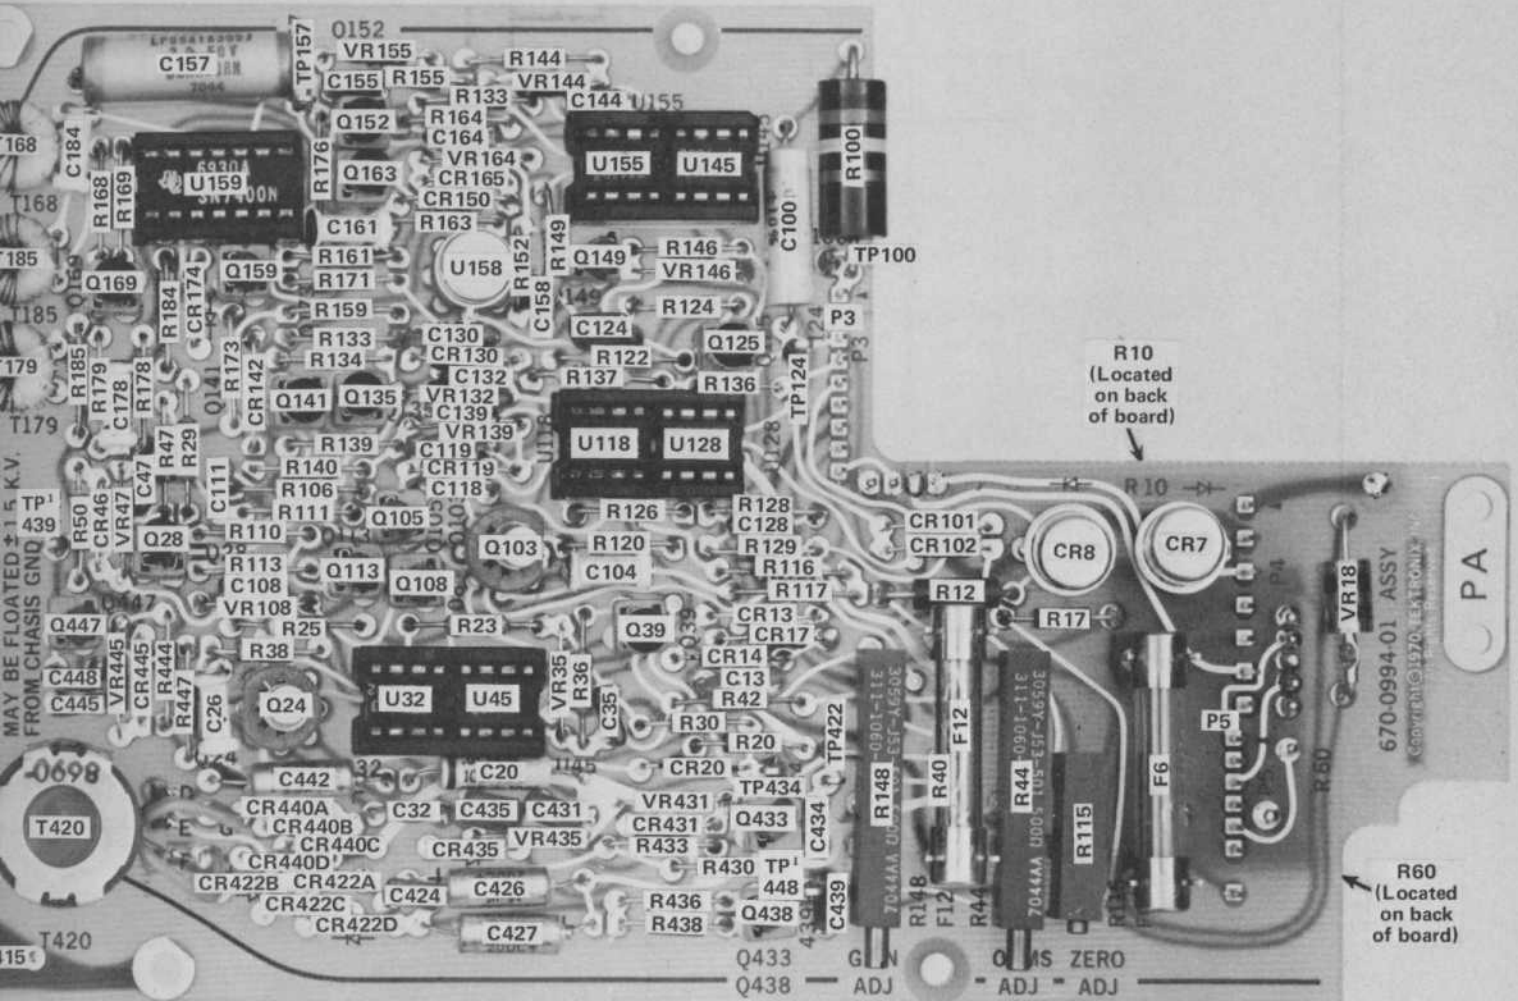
Q152
VR155
C157
TP157
C155 R155
R144
VR144
R133
C144 U155
Q152
R164
C164
T168
C184
U159
SN7400N
R176
Q163
VR164
CR165
U155 U145
R100
R168 R169
T168
CR150
C161
R163
C100
T185
R161
U158
R152
R149
Q149
R146
TP100
Q169
Q159
R171
VR146
R184
CR174
R159
C158
R124
P3
T185
R133
C130
C124
R134
CR130
R122
Q125
R185
R179
C178
R178
R173
CR142
Q141
Q135
C132
R137
R136
TP124
R10 (Located on back of board)
T179
VR132
C139
VR139
U118 U128
R139
C119
MAY BE FLOATED ±1.5 K.V. FROM CHASIS GND
TP 439
CR46
VR47
C47
R47
R29
C111
R140
CR119
R106
C118
R10
R50
R111
Q105
R126
R128
C128
CR101
Q28
R110
Q103
R120
R129
CR102
CR8
CR7
R113
Q113
C104
R116
C108
Q108
R117
R12
VR18
670-0994-01 ASSY
PA
Q447
VR108
R25
R23
CR13
R17
Q39
CR17
R38
CR14
C448
VR445
CR445
R444
C13
C445
R447
C26
Q24
U32 U45
VR35
R36
C35
R42
P5
R30
TP422
R20
F12
-0698
C442
C20
CR20
R148
R40
R44
F6
T420
CR440A
C32 C435 C431
VR431
TP434
CR440B
CR431
Q433
C434
R115
CR440C
CR435
VR435
R433
CR440D
R430 TP 448
R60 (Located on back of board)
CR422B
CR422A
C424
C426
CR422C
R436
Q438
C439
CR422D
C427
R438
T420
R148
F12
R44
Q433
Q438
GAIN ADJ
OHMS ADJ
ZERO ADJ